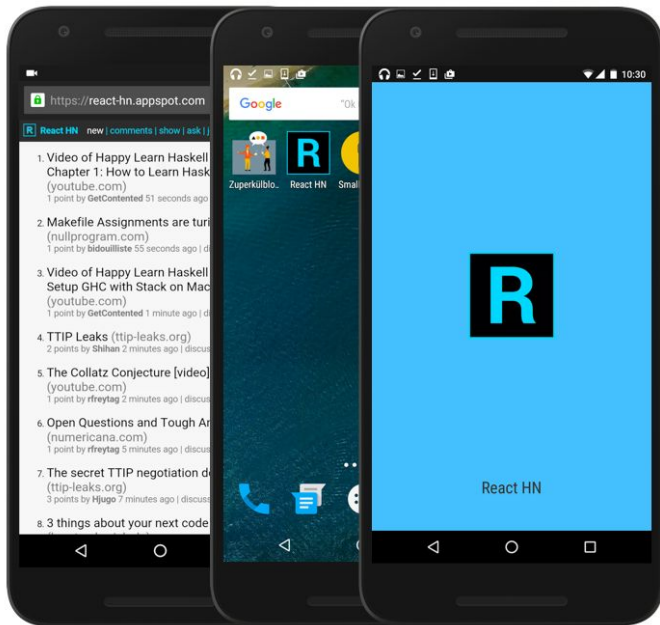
https://react-hn.appspot.com

R React HN new | comments | show | ask | j

1. Video of Happy Learn Haskell Chapter 1: How to Learn Hask (youtube.com)
1 point by GetContented 51 seconds ago

2. Makefile Assignments are turi (nullprogram.com)
1 point by bidouilliste 55 seconds ago | di

3. Video of Happy Learn Haskell Setup GHC with Stack on Mac (youtube.com)
1 point by GetContented 1 minute ago | di

4. TTIP Leaks (ttip-leaks.org)
2 points by Shihan 2 minutes ago | discus

5. The Collatz Conjecture [video] (youtube.com)
1 point by rfreytag 2 minutes ago | discus

6. Open Questions and Tough Ar (numericana.com)
1 point by rfreytag 5 minutes ago | discus

7. The secret TTIP negotiation d (ttip-leaks.org)
3 points by Hjugo 7 minutes ago | discuss

8. 3 things about your next code

Google "Ok

Zuperkülblo... React HN Small

10:30

R

React HN